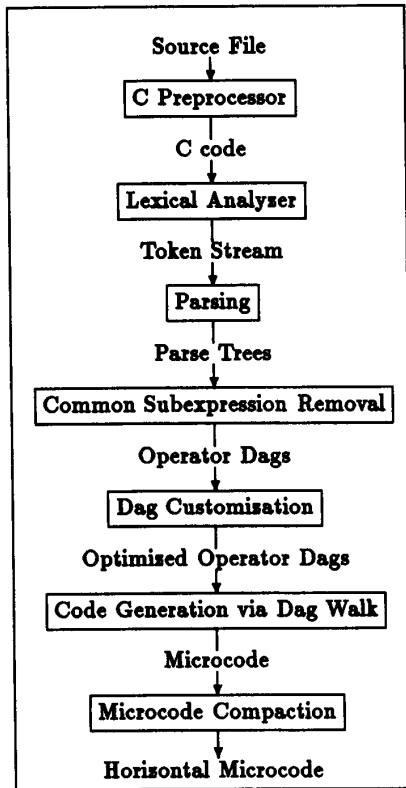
Source File

C Preprocessor

C code

Lexical Analyzer

Token Stream

Parsing

Parse Trees

Common Subexpression Removal

Operator Dags

Dag Customisation

Optimised Operator Dags

Code Generation via Dag Walk

Microcode

Microcode Compaction

Horisontal Microcode